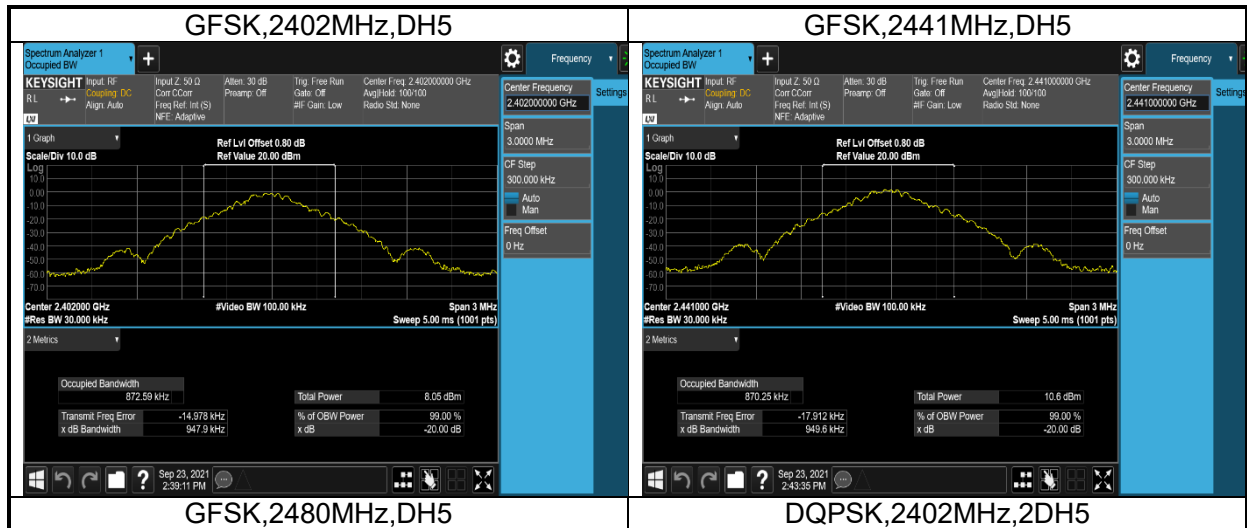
| GFSK,2402MHz,DH5 | GFSK,2441MHz,DH5 |
|---|---|
| Spectrum Analyzer 1 Occupied BW + Frequency KEYSIGHT Input: RF Coupling: DC Align: Auto Input Z: 50 Ω Corr CCorr Freq Ref: Int (S) NFE: Adaptive Atten: 30 dB Preamp: Off Trig: Free Run Gate: Off #IF Gain: Low Center Freq: 2.402000000 GHz Avg\|Hold: 100/100 Radio Std: None Center Frequency 2.402000000 GHz Settings Span 3.0000 MHz CF Step 300.000 kHz Auto Man Freq Offset 0 Hz 1 Graph Scale/Div 10.0 dB Log Ref Lvl Offset 0.80 dB Ref Value 20.00 dBm 10.0 0.00 -10.0 -20.0 -30.0 -40.0 -50.0 -60.0 -70.0 Center 2.402000 GHz #Res BW 30.000 kHz #Video BW 100.00 kHz Span 3 MHz Sweep 5.00 ms (1001 pts) 2 Metrics Occupied Bandwidth 872.59 kHz Total Power 8.05 dBm Transmit Freq Error -14.978 kHz % of OBW Power 99.00 % x dB Bandwidth 947.9 kHz x dB -20.00 dB ? Sep 23, 2021 2:39:11 PM | Spectrum Analyzer 1 Occupied BW + Frequency KEYSIGHT Input: RF Coupling: DC Align: Auto Input Z: 50 Ω Corr CCorr Freq Ref: Int (S) NFE: Adaptive Atten: 30 dB Preamp: Off Trig: Free Run Gate: Off #IF Gain: Low Center Freq: 2.441000000 GHz Avg\|Hold: 100/100 Radio Std: None Center Frequency 2.441000000 GHz Settings Span 3.0000 MHz CF Step 300.000 kHz Auto Man Freq Offset 0 Hz 1 Graph Scale/Div 10.0 dB Log Ref Lvl Offset 0.80 dB Ref Value 20.00 dBm 10.0 0.00 -10.0 -20.0 -30.0 -40.0 -50.0 -60.0 -70.0 Center 2.441000 GHz #Res BW 30.000 kHz #Video BW 100.00 kHz Span 3 MHz Sweep 5.00 ms (1001 pts) 2 Metrics Occupied Bandwidth 870.25 kHz Total Power 10.6 dBm Transmit Freq Error -17.912 kHz % of OBW Power 99.00 % x dB Bandwidth 949.6 kHz x dB -20.00 dB ? Sep 23, 2021 2:43:35 PM |
| GFSK,2480MHz,DH5 | DQPSK,2402MHz,2DH5 |